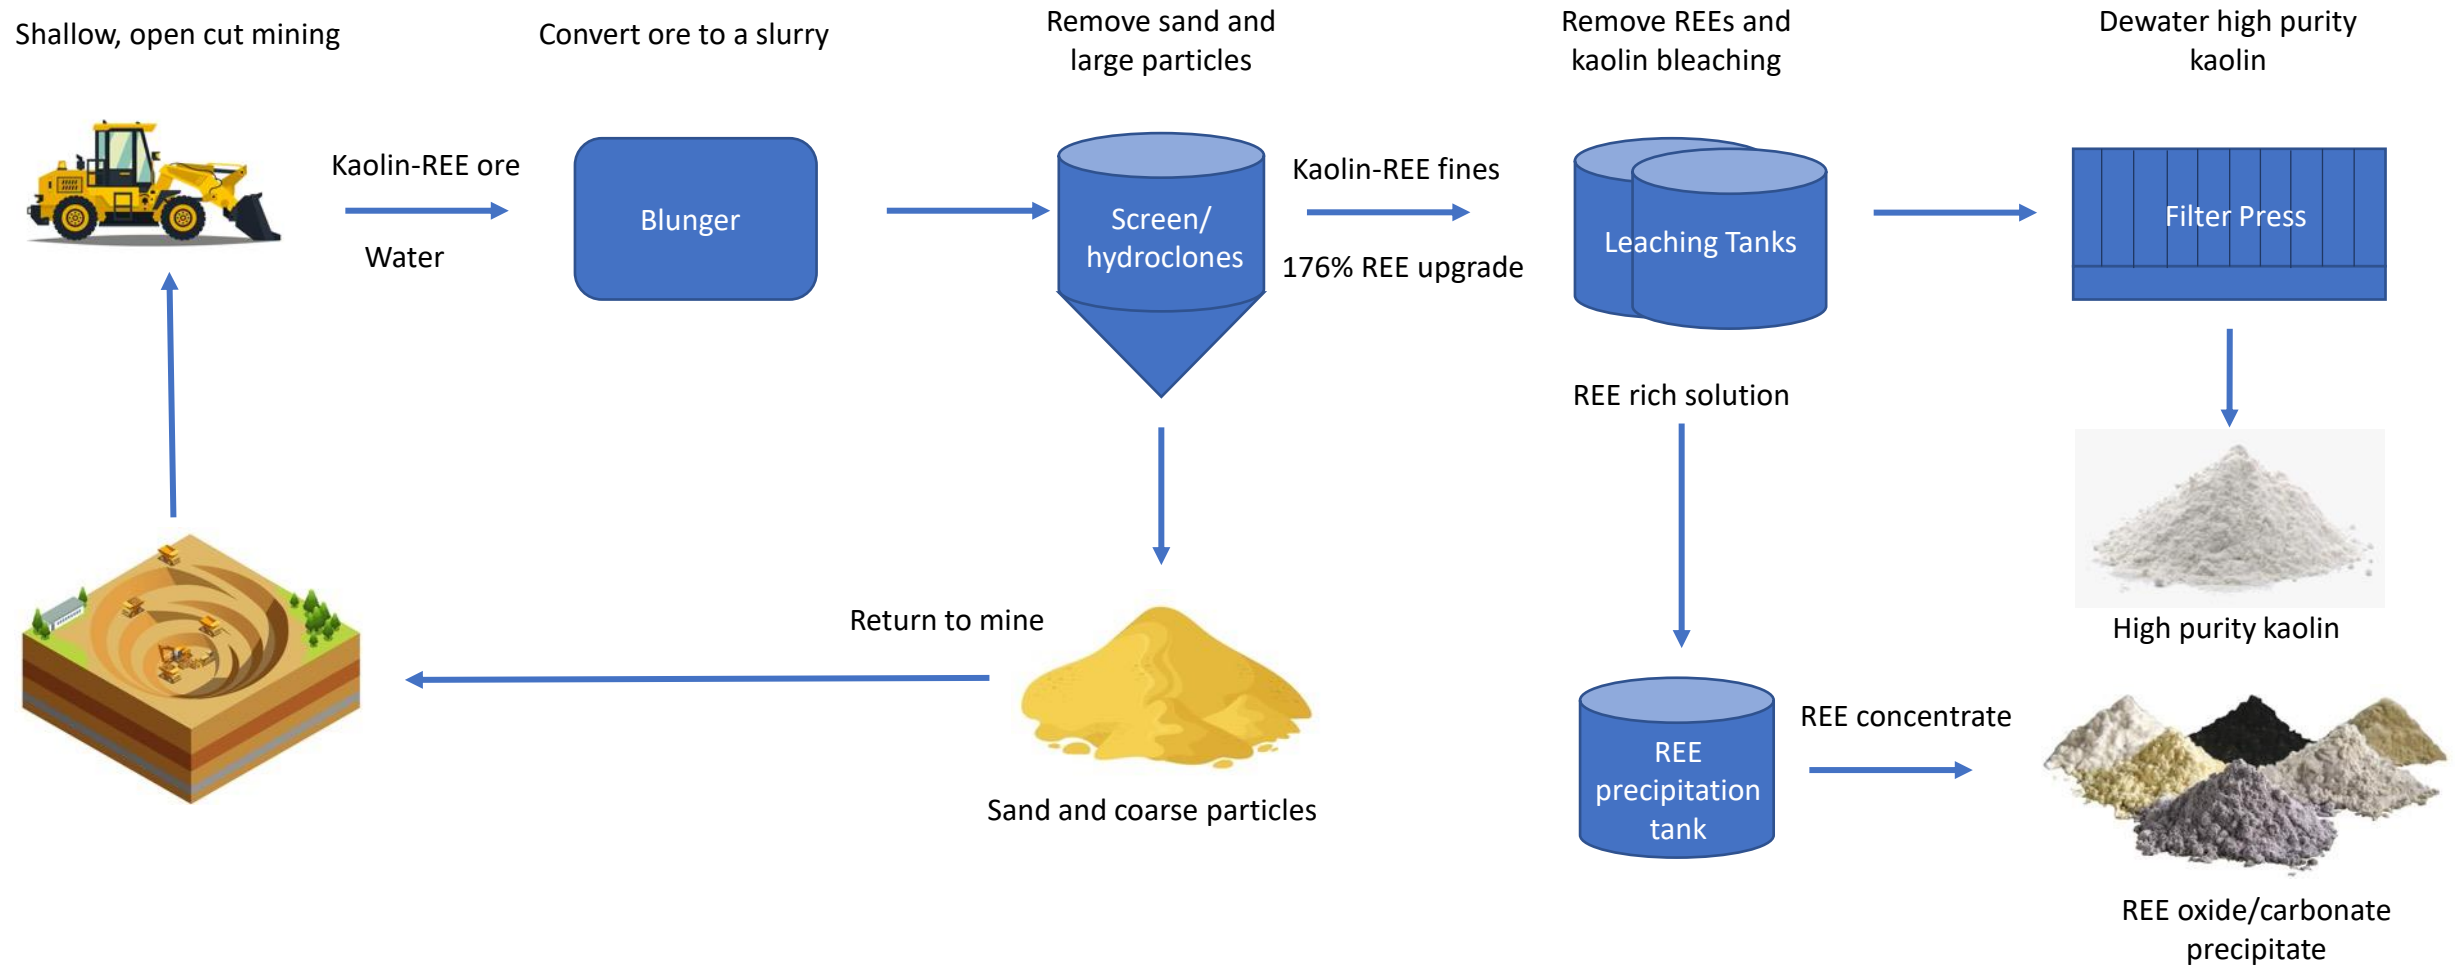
Shallow, open cut mining

Convert ore to a slurry

Remove sand and large particles

Remove REEs and kaolin bleaching

Dewater high purity kaolin

Kaolin-REE ore

Water

Blunger

Screen/ hydroclones

Kaolin-REE fines

176% REE upgrade

Leaching Tanks

Filter Press

REE rich solution

High purity kaolin

Return to mine

Sand and coarse particles

REE precipitation tank

REE concentrate

REE oxide/carbonate precipitate